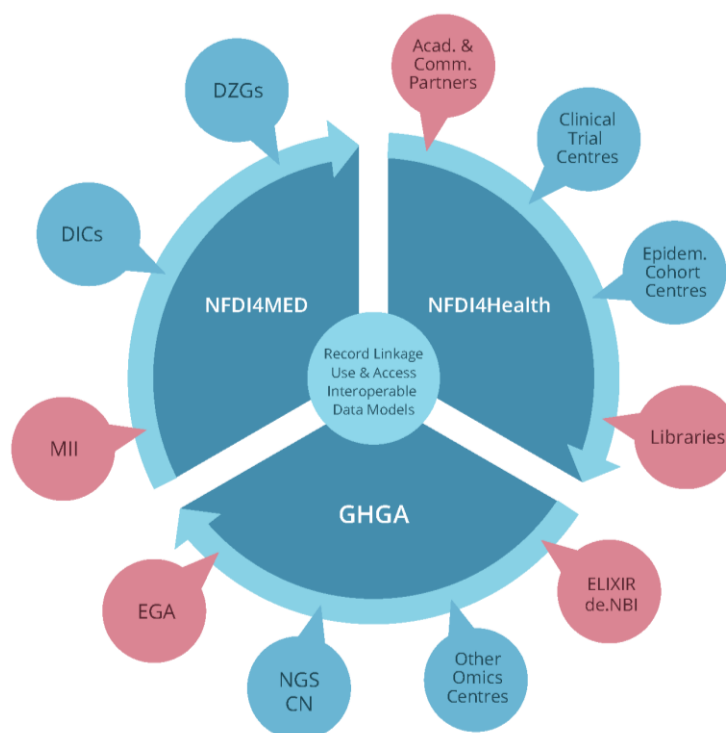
DZGs

Acad. & Comm. Partners

Clinical Trial Centres

DICs

NFDI4MED

NFDI4Health

Epidem. Cohort Centres

Record Linkage Use & Access Interoperable Data Models

MII

Libraries

GHGA

ELIXIR de.NBI

EGA

NGS CN

Other Omics Centres